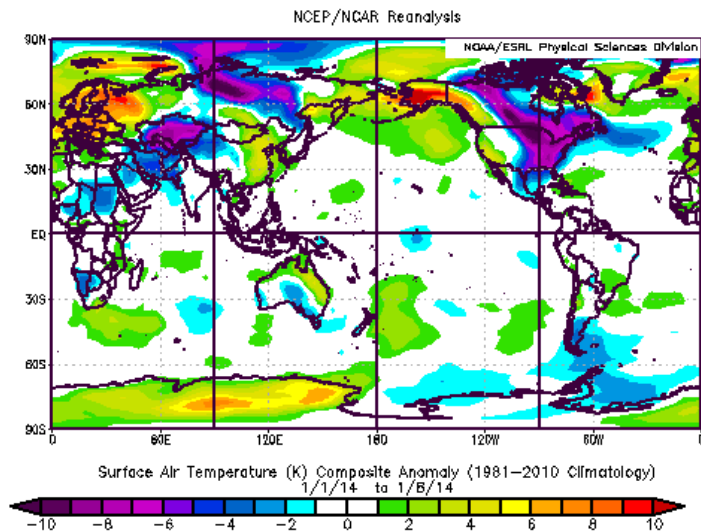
NCEP/NCAR Reanalysis

NOAA/ESRL Physical Sciences Division

90N
60N
30N
EQ
30S
60S
90S

0
60E
120E
180
120W
60W
0

Surface Air Temperature (K) Composite Anomaly (1981-2010 Climatology)
1/1/14 to 1/8/14

-10 -8 -6 -4 -2 0 2 4 6 8 10